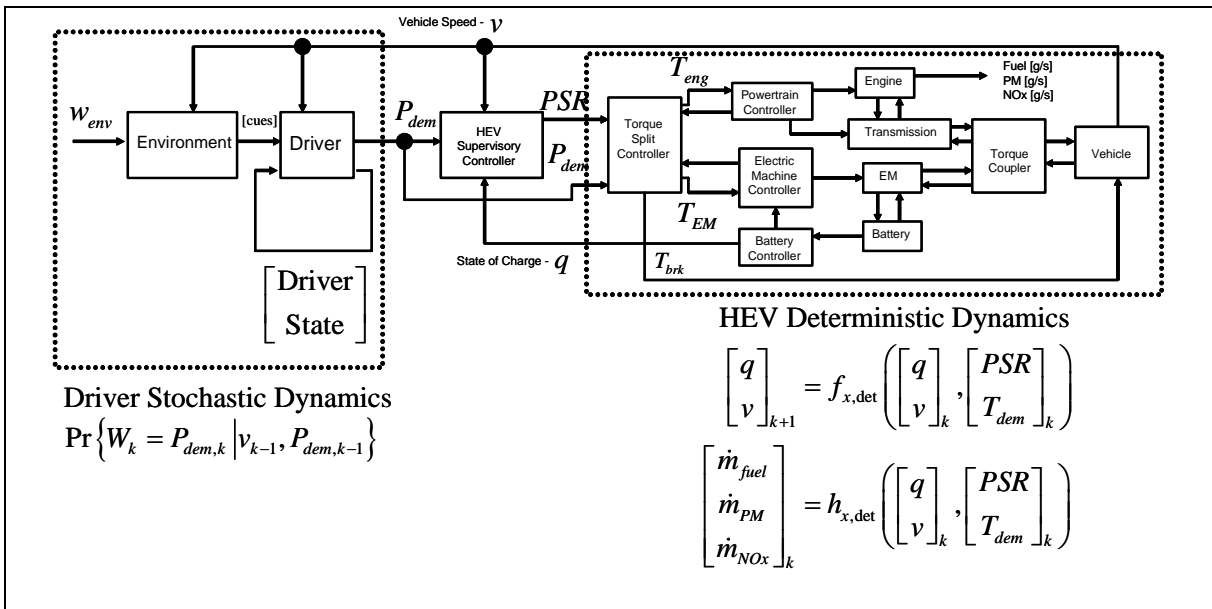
Vehicle Speed - $v$

$w_{env}$

Environment

[cues]

Driver

$P_{dem}$

HEV Supervisory Controller

$PSR$

$P_{dem}$

$T_{eng}$

Torque Split Controller

Powertrain Controller

Engine

Fuel [g/s]
PM [g/s]
NOx [g/s]

Transmission

Torque Coupler

Vehicle

Electric Machine Controller

EM

$T_{EM}$

Battery

Battery Controller

State of Charge - $q$

$T_{brk}$

$\begin{bmatrix} \text{Driver} \\ \text{State} \end{bmatrix}$

HEV Deterministic Dynamics

$\begin{bmatrix} q \\ v \end{bmatrix}_{k+1} = f_{x,\det}\left(\begin{bmatrix} q \\ v \end{bmatrix}_k, \begin{bmatrix} PSR \\ T_{dem} \end{bmatrix}_k\right)$

Driver Stochastic Dynamics

$\Pr\left\{W_k = P_{dem,k} \middle| v_{k-1}, P_{dem,k-1}\right\}$

$\begin{bmatrix} \dot{m}_{fuel} \\ \dot{m}_{PM} \\ \dot{m}_{NOx} \end{bmatrix}_k = h_{x,\det}\left(\begin{bmatrix} q \\ v \end{bmatrix}_k, \begin{bmatrix} PSR \\ T_{dem} \end{bmatrix}_k\right)$